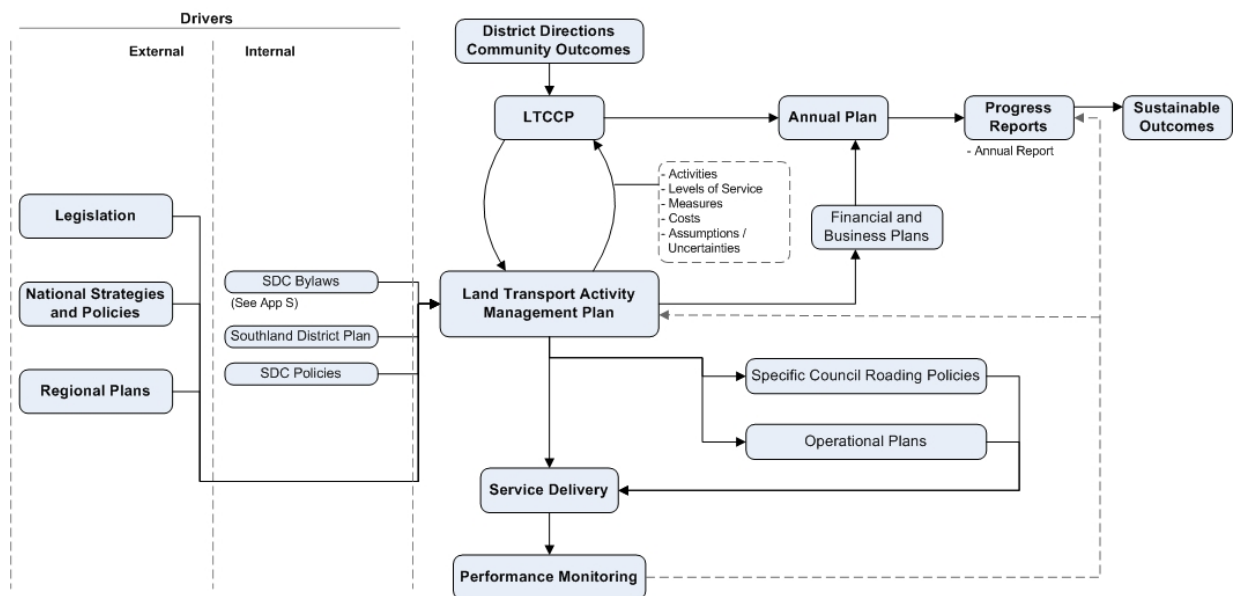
Drivers

External

Internal

Legislation

National Strategies and Policies

Regional Plans

SDC Bylaws
(See App S)

Southland District Plan

SDC Policies

District Directions Community Outcomes

LTCCP

- Activities
- Levels of Service
- Measures
- Costs
- Assumptions / Uncertainties

Annual Plan

Progress Reports
- Annual Report

Sustainable Outcomes

Financial and Business Plans

Land Transport Activity Management Plan

Specific Council Roading Policies

Operational Plans

Service Delivery

Performance Monitoring